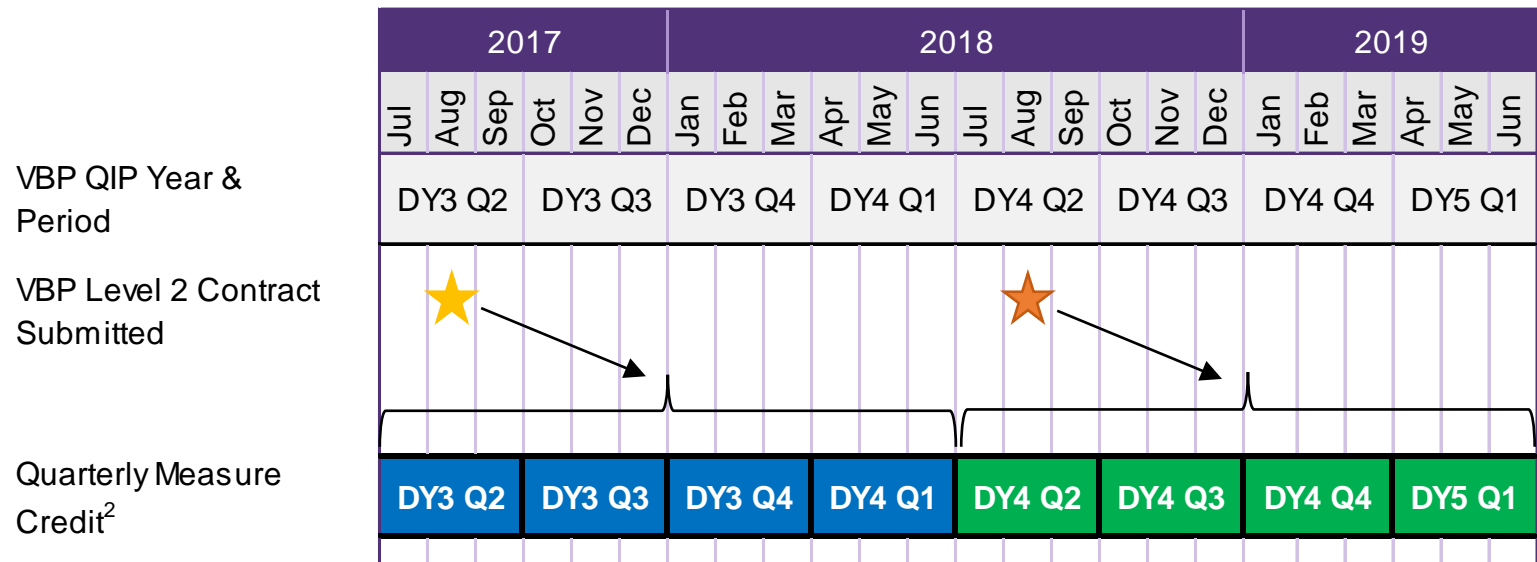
| | 2017 | | | | | | 2018 | | | | | | | | | | | | 2019 | | | | | |
|---|---|---|---|---|---|---|---|---|---|---|---|---|---|---|---|---|---|---|---|---|---|---|---|---|
| | Jul | Aug | Sep | Oct | Nov | Dec | Jan | Feb | Mar | Apr | May | Jun | Jul | Aug | Sep | Oct | Nov | Dec | Jan | Feb | Mar | Apr | May | Jun |
| VBP QIP Year & Period | DY3 Q2 | | | DY3 Q3 | | | DY3 Q4 | | | DY4 Q1 | | | DY4 Q2 | | | DY4 Q3 | | | DY4 Q4 | | | DY5 Q1 | | |
| VBP Level 2 Contract Submitted | | | | | | | | | | | | | | | | | | | | | | | | |
| Quarterly Measure Credit$^2$ | DY3 Q2 | | | DY3 Q3 | | | DY3 Q4 | | | DY4 Q1 | | | DY4 Q2 | | | DY4 Q3 | | | DY4 Q4 | | | DY5 Q1 | | |